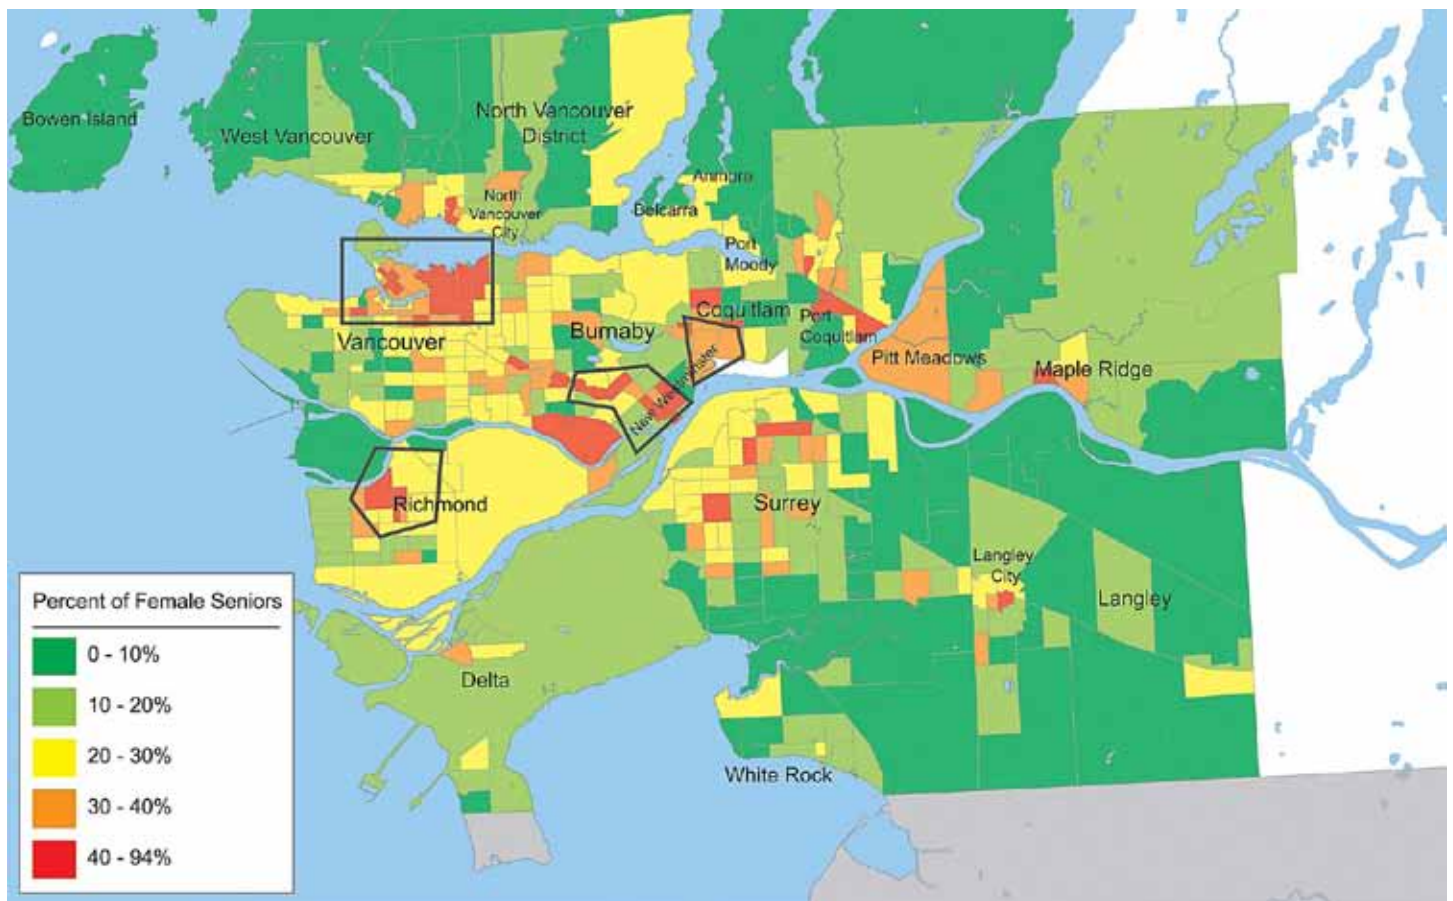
Bowen Island

West Vancouver

North Vancouver District

Anmore

North Vancouver City

Belcarra

Port Moody

Coquitlam

Port Coquitlam

Vancouver

Burnaby

New Westminster

Pitt Meadows

Maple Ridge

Richmond

Surrey

Langley City

Langley

Delta

White Rock

Percent of Female Seniors

0 - 10%

10 - 20%

20 - 30%

30 - 40%

40 - 94%